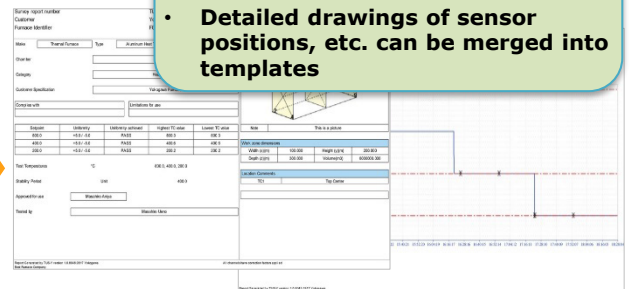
Survey report number
Customer
Furnace Identifier

• Detailed drawings of sensor positions, etc. can be merged into templates

Make | Thermal Furnace | Type | Aluminum Heat

Chart ter

Category

Customer Specification

Complies with | Limitations for use

| Setpoint | Uniformity | Uniformity achieved | Highest TC value | Lowest TC value |
|---|---|---|---|---|
| 500.0 | +5.0 / -5.0 | PASS | 500.5 | 498.5 |
| 400.0 | +5.0 / -5.0 | PASS | 400.6 | 400.0 |
| 200.0 | +5.0 / -5.0 | PASS | 200.2 | 200.2 |

Test Temperatures | °C | 600.0, 400.0, 200.0

Stability Period | | 400.0

Approved for use

Tested by

| Note | This is a picture |
|---|---|

Work zone dimensions
| Width (cm) | 100.000 | Height (cm) | 300.000 |
|---|---|---|---|
| Depth (cm) | 500.000 | Volume(m) | 500000.000 |

Location Comments
| TC | Top Center |
|---|---|

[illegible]